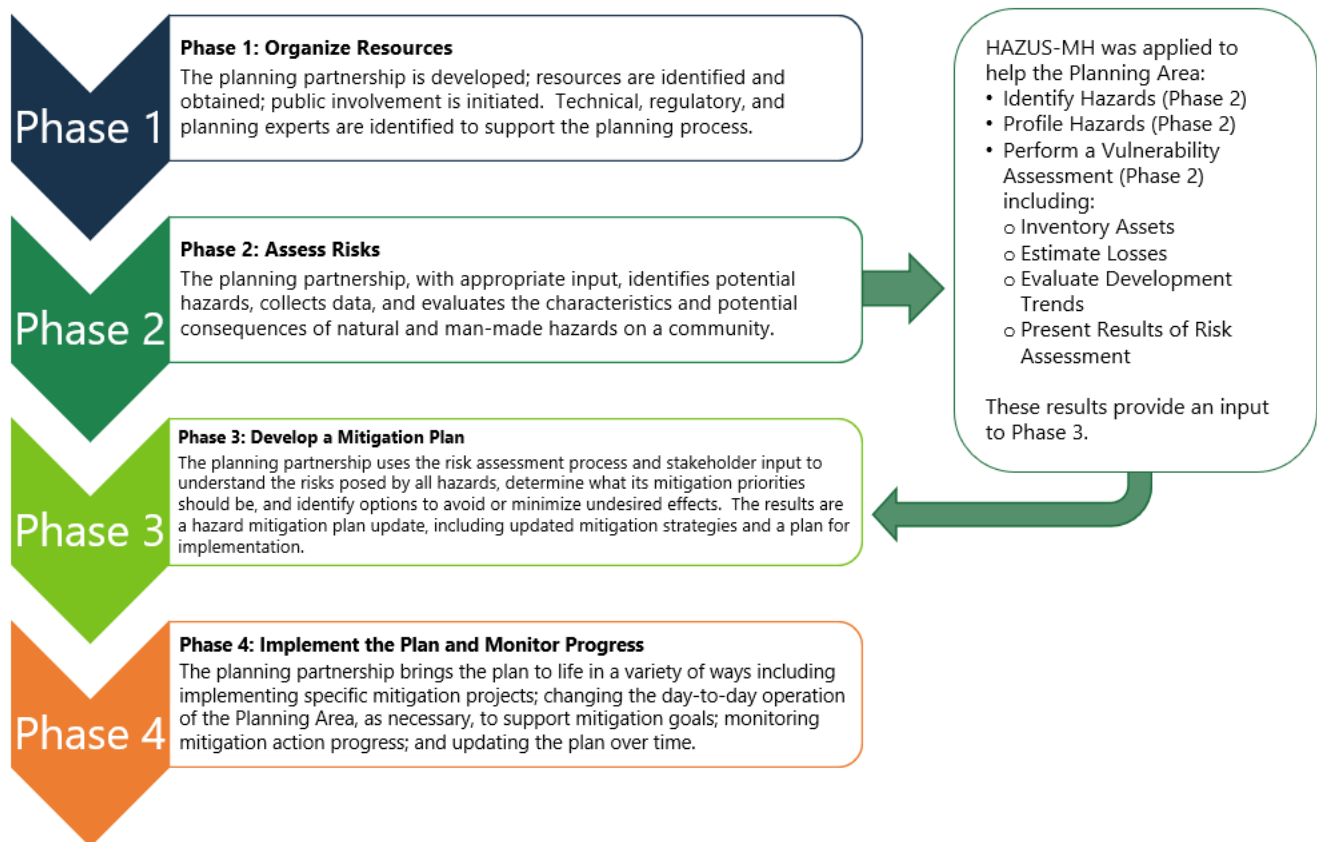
Phase 1

Phase 1: Organize Resources
The planning partnership is developed; resources are identified and obtained; public involvement is initiated. Technical, regulatory, and planning experts are identified to support the planning process.

Phase 2

Phase 2: Assess Risks
The planning partnership, with appropriate input, identifies potential hazards, collects data, and evaluates the characteristics and potential consequences of natural and man-made hazards on a community.

Phase 3

Phase 3: Develop a Mitigation Plan
The planning partnership uses the risk assessment process and stakeholder input to understand the risks posed by all hazards, determine what its mitigation priorities should be, and identify options to avoid or minimize undesired effects. The results are a hazard mitigation plan update, including updated mitigation strategies and a plan for implementation.

Phase 4

Phase 4: Implement the Plan and Monitor Progress
The planning partnership brings the plan to life in a variety of ways including implementing specific mitigation projects; changing the day-to-day operation of the Planning Area, as necessary, to support mitigation goals; monitoring mitigation action progress; and updating the plan over time.

HAZUS-MH was applied to help the Planning Area:
• Identify Hazards (Phase 2)
• Profile Hazards (Phase 2)
• Perform a Vulnerability Assessment (Phase 2) including:
o Inventory Assets
o Estimate Losses
o Evaluate Development Trends
o Present Results of Risk Assessment

These results provide an input to Phase 3.